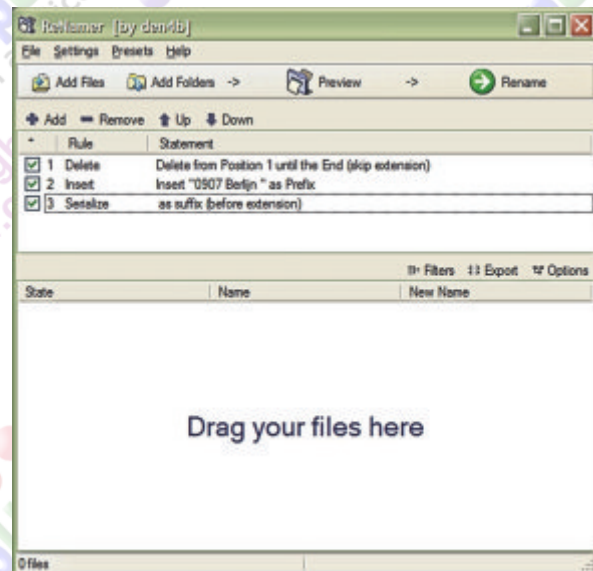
ReNamer [by den4b]

File Settings Presets Help

Add Files Add Folders -> Preview -> Rename

Add Remove Up Down

| * | Rule | Statement |
|---|---|---|
| 1 | Delete | Delete from Position 1 until the End (skip extension) |
| 2 | Insert | Insert "0907 Berlijn " as Prefix |
| 3 | Serialize | as suffix (before extension) |

Filters Export Options

| State | Name | New Name |
|---|---|---|

Drag your files here

0 files